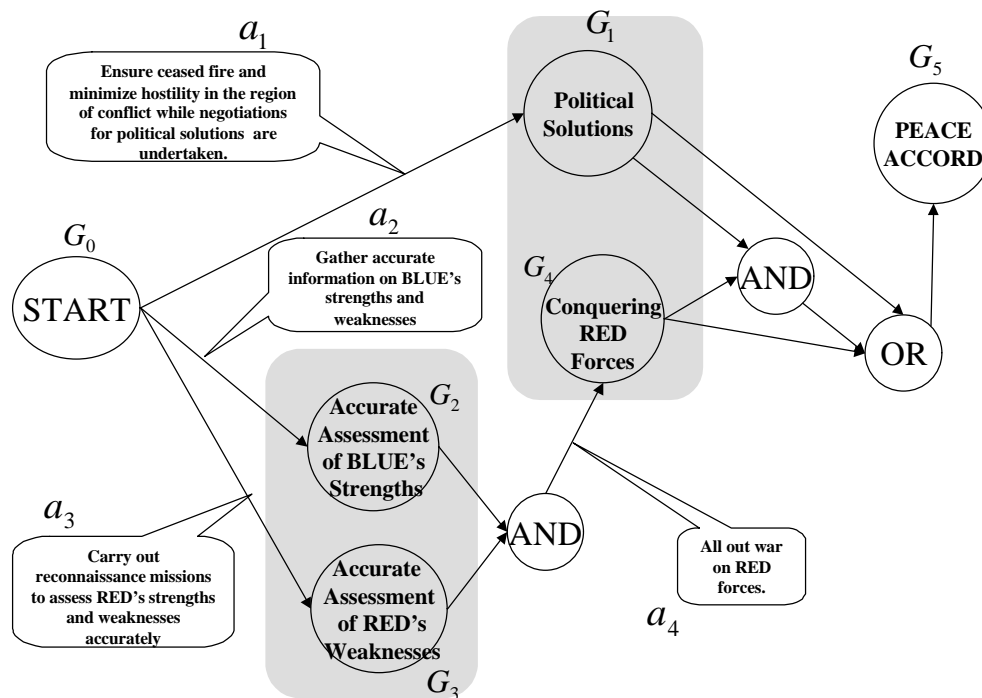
$a_1$

Ensure ceased fire and minimize hostility in the region of conflict while negotiations for political solutions are undertaken.

$G_1$

Political Solutions

$G_5$

PEACE ACCORD

$a_2$

$G_0$

START

Gather accurate information on BLUE's strengths and weaknesses

$G_4$

Conquering RED Forces

AND

OR

$G_2$

Accurate Assessment of BLUE's Strengths

AND

$a_3$

Carry out reconnaissance missions to assess RED's strengths and weaknesses accurately

Accurate Assessment of RED's Weaknesses

$G_3$

All out war on RED forces.

$a_4$